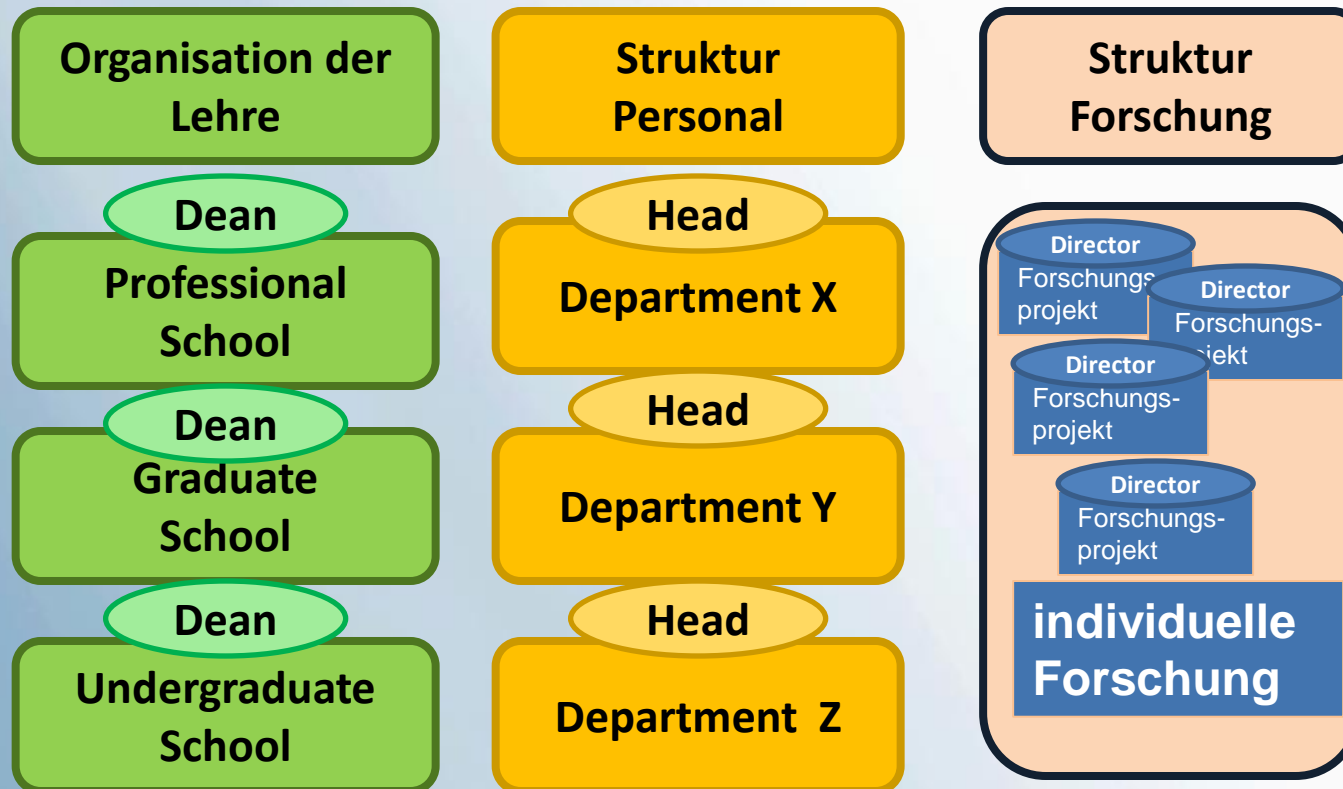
Organisation der Lehre

Dean

Professional School

Dean

Graduate School

Dean

Undergraduate School

Struktur Personal

Head

Department X

Head

Department Y

Head

Department Z

Struktur Forschung

Director

Forschungs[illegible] projekt

Director

Forschungs- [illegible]jekt

Director

Forschungs- projekt

Director

Forschungs- projekt

individuelle Forschung